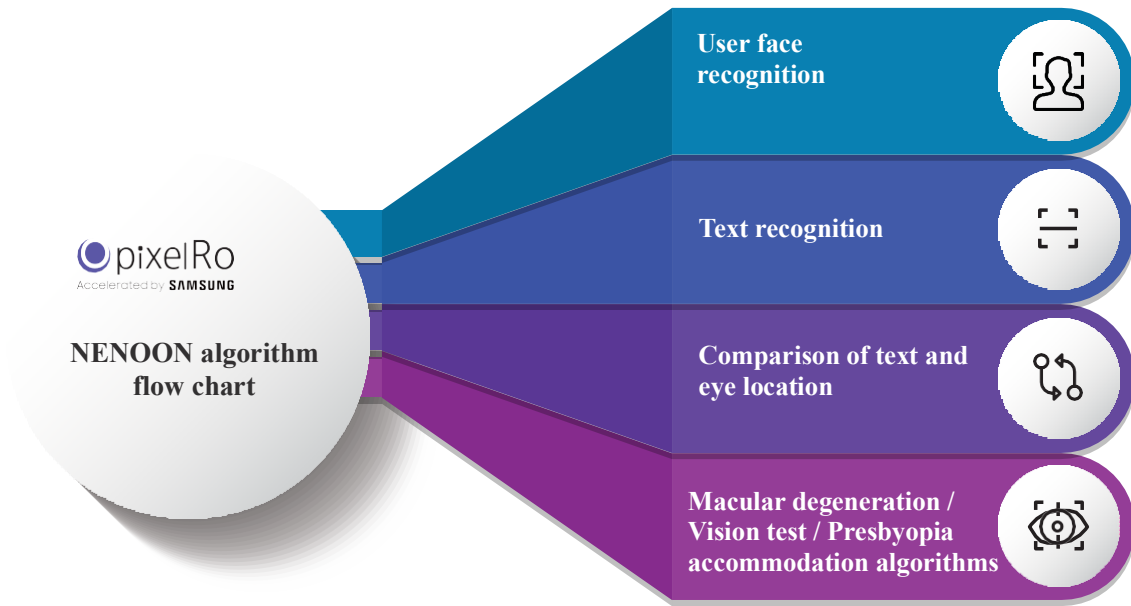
pixelRo
Accelerated by SAMSUNG

NENOON algorithm flow chart

User face recognition

Text recognition

Comparison of text and eye location

Macular degeneration / Vision test / Presbyopia accommodation algorithms